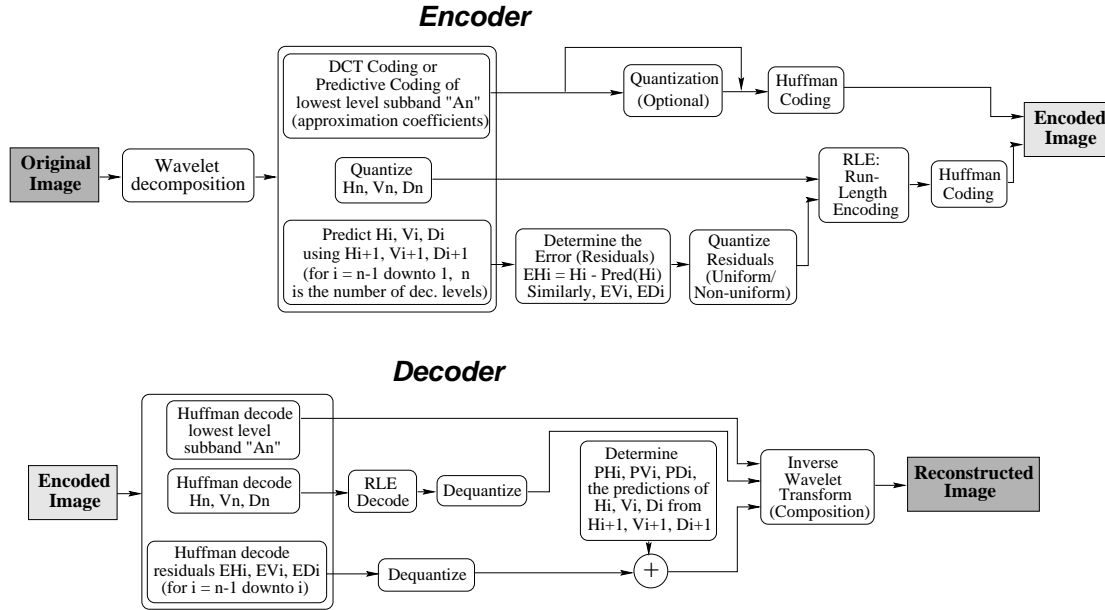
Encoder

Original Image

Wavelet decomposition

DCT Coding or Predictive Coding of lowest level subband "An" (approximation coefficients)

Quantization (Optional)

Huffman Coding

Encoded Image

Quantize Hn, Vn, Dn

RLE: Run-Length Encoding

Huffman Coding

Predict Hi, Vi, Di using Hi+1, Vi+1, Di+1 (for i = n-1 downto 1, n is the number of dec. levels)

Determine the Error (Residuals) EHi = Hi - Pred(Hi) Similarly, EVi, EDi

Quantize Residuals (Uniform/ Non-uniform)

Decoder

Encoded Image

Huffman decode lowest level subband "An"

Huffman decode Hn, Vn, Dn

RLE Decode

Dequantize

Determine PHi, PVi, PDi, the predictions of Hi, Vi, Di from Hi+1, Vi+1, Di+1

Inverse Wavelet Transform (Composition)

Reconstructed Image

Huffman decode residuals EHi, EVi, EDi (for i = n-1 downto i)

Dequantize

+